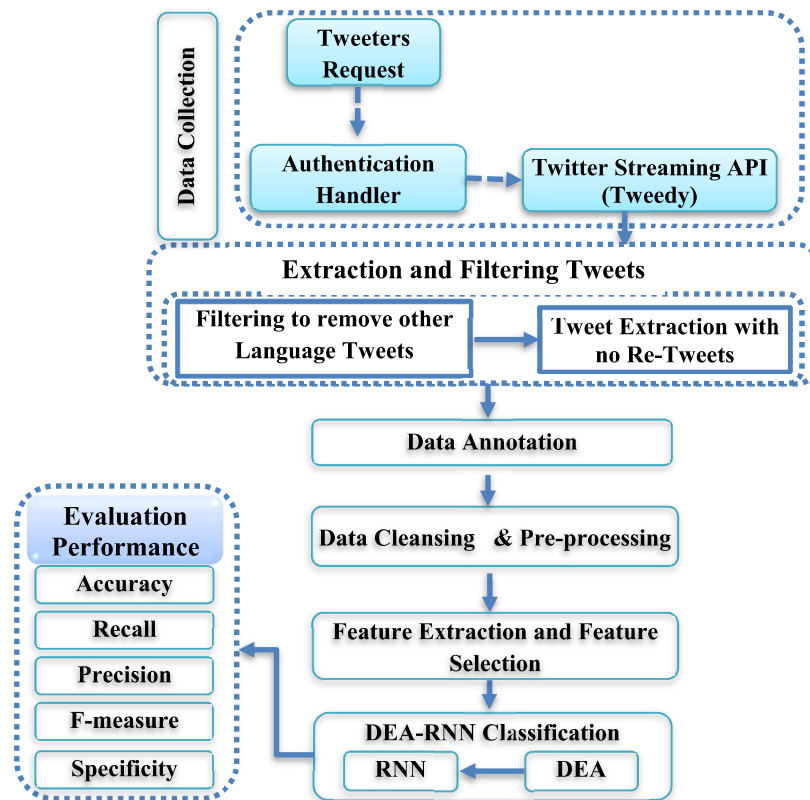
Data Collection

Tweeters Request

Authentication Handler

Twitter Streaming API (Tweedy)

Extraction and Filtering Tweets

Filtering to remove other Language Tweets

Tweet Extraction with no Re-Tweets

Data Annotation

Data Cleansing & Pre-processing

Feature Extraction and Feature Selection

DEA-RNN Classification

RNN

DEA

Evaluation Performance

Accuracy

Recall

Precision

F-measure

Specificity